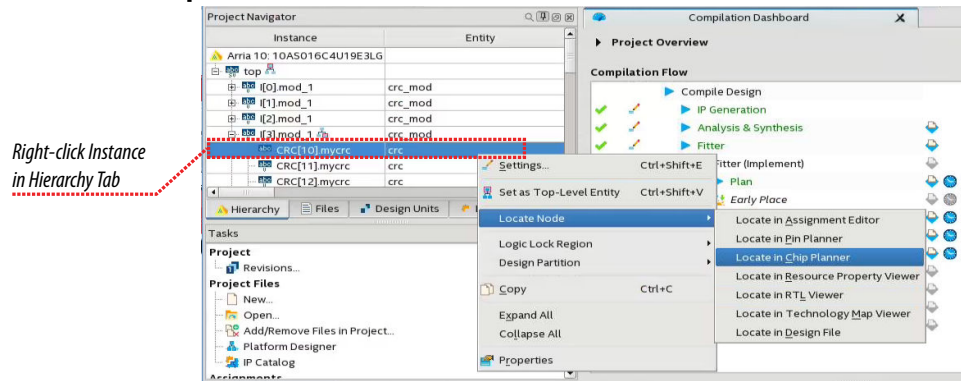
Right-click Instance in Hierarchy Tab

Project Navigator

| Instance | Entity |
|---|---|
| Arria 10: 10AS016C4U19E3LG | |
| top | |
| I[0].mod_1 | crc_mod |
| I[1].mod_1 | crc_mod |
| I[2].mod_1 | crc_mod |
| I[3].mod_1 | crc_mod |
| CRC[10].mycrc | crc |
| CRC[11].mycrc | crc |
| CRC[12].mycrc | crc |

Hierarchy | Files | Design Units | I

Tasks

Project
Revisions...
Project Files
New...
Open...
Add/Remove Files in Project...
Platform Designer
IP Catalog
Assignments

Settings... Ctrl+Shift+E
Set as Top-Level Entity Ctrl+Shift+V
Locate Node
Logic Lock Region
Design Partition
Copy Ctrl+C
Expand All
Collapse All
Properties

Locate in Assignment Editor
Locate in Pin Planner
Locate in Chip Planner
Locate in Resource Property Viewer
Locate in RTL Viewer
Locate in Technology Map Viewer
Locate in Design File

Compilation Dashboard

Project Overview

Compilation Flow
Compile Design
IP Generation
Analysis & Synthesis
Fitter
Fitter (Implement)
Plan
Early Place